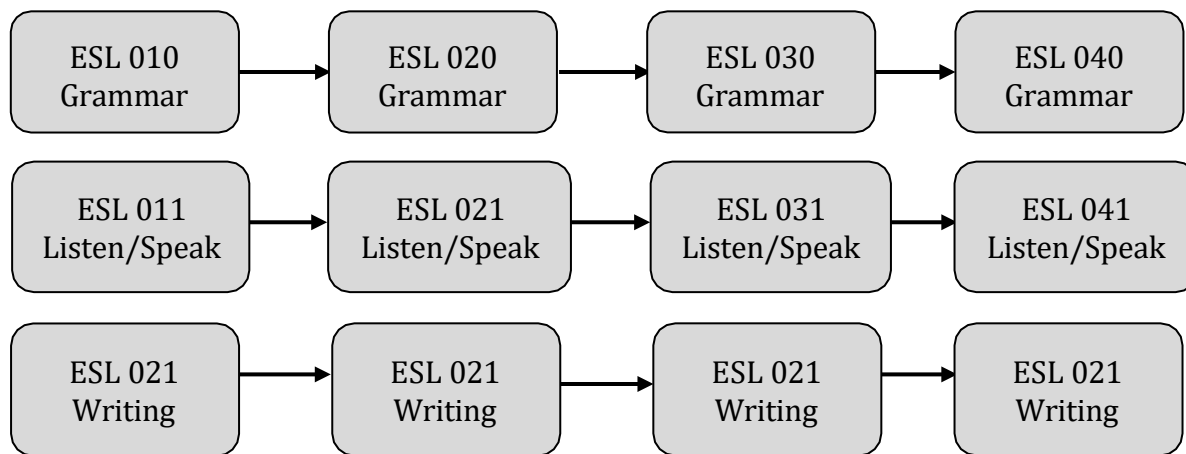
ESL 010 Grammar

ESL 020 Grammar

ESL 030 Grammar

ESL 040 Grammar

ESL 011 Listen/Speak

ESL 021 Listen/Speak

ESL 031 Listen/Speak

ESL 041 Listen/Speak

ESL 021 Writing

ESL 021 Writing

ESL 021 Writing

ESL 021 Writing